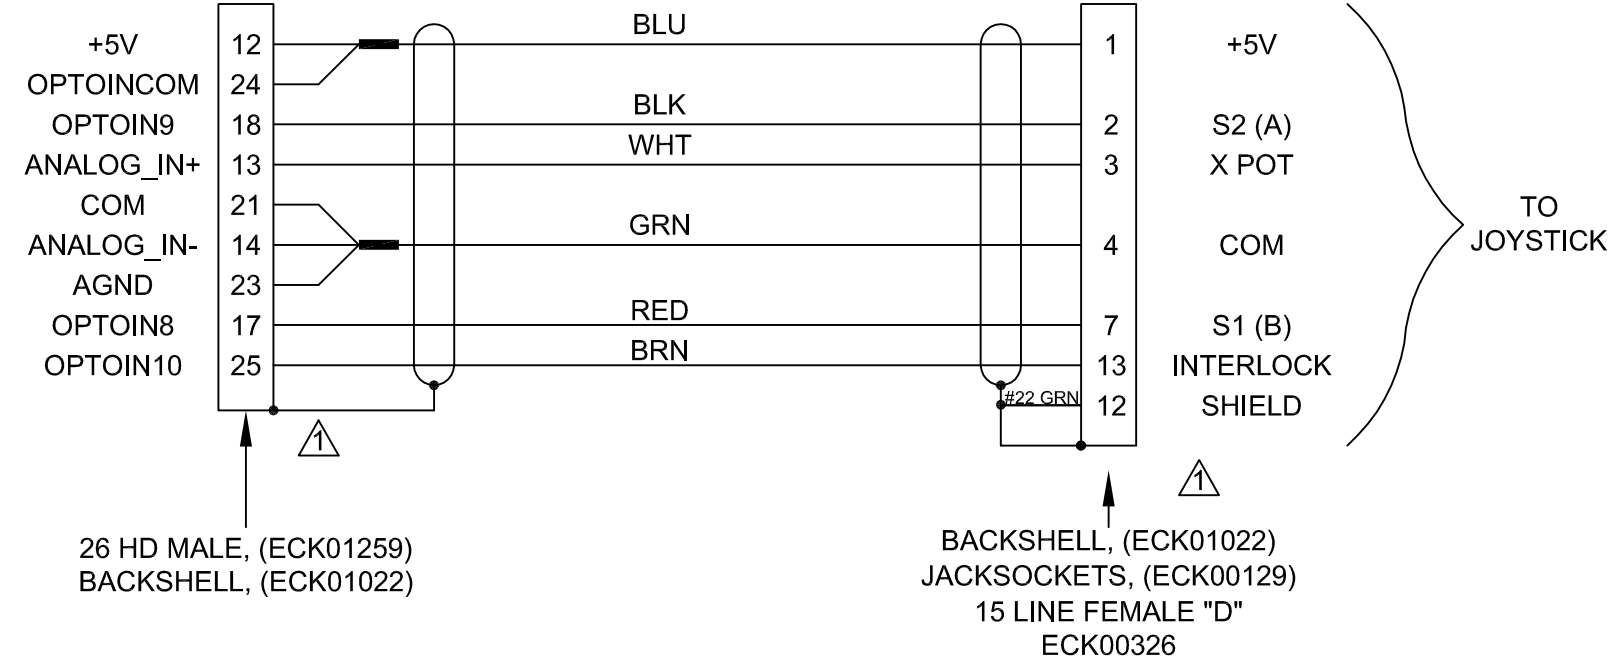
+5V 12
OPTOINCOM 24
OPTOIN9 18
ANALOG_IN+ 13
COM 21
ANALOG_IN- 14
AGND 23
OPTOIN8 17
OPTOIN10 25

BLU
BLK
WHT
GRN
RED
BRN

1 +5V
2 S2 (A)
3 X POT
4 COM
7 S1 (B)
13 INTERLOCK
#22 GRN 12 SHIELD

TO JOYSTICK

1

1

26 HD MALE, (ECK01259)
BACKSHELL, (ECK01022)

BACKSHELL, (ECK01022)
JACKSOCKETS, (ECK00129)
15 LINE FEMALE "D"
ECK00326